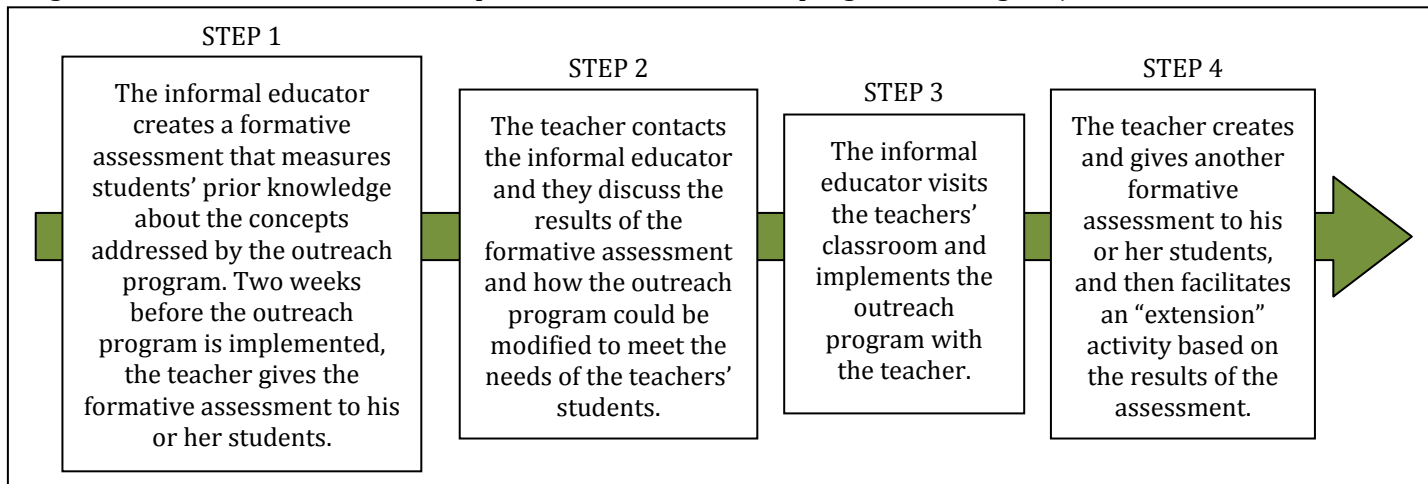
STEP 1

The informal educator creates a formative assessment that measures students' prior knowledge about the concepts addressed by the outreach program. Two weeks before the outreach program is implemented, the teacher gives the formative assessment to his or her students.

STEP 2

The teacher contacts the informal educator and they discuss the results of the formative assessment and how the outreach program could be modified to meet the needs of the teachers' students.

STEP 3

The informal educator visits the teachers' classroom and implements the outreach program with the teacher.

STEP 4

The teacher creates and gives another formative assessment to his or her students, and then facilitates an "extension" activity based on the results of the assessment.